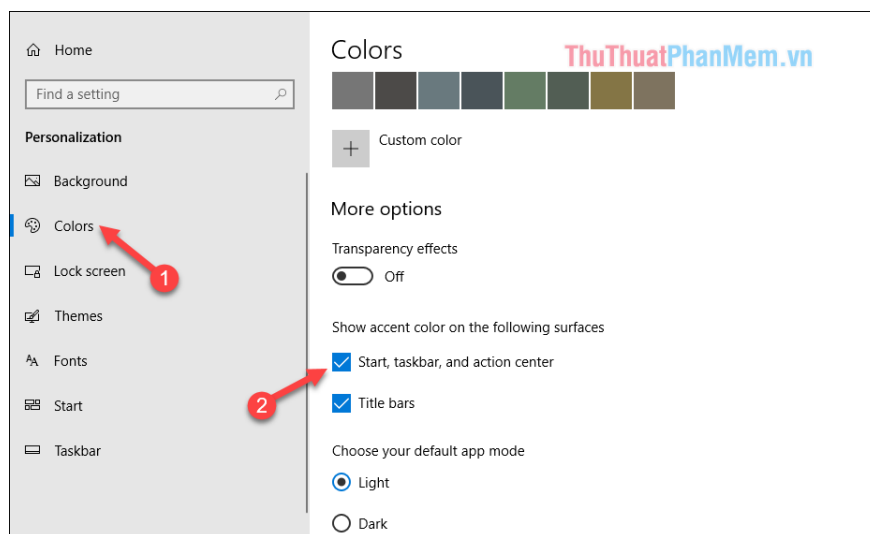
Home

Find a setting

Personalization

Background

Colors

Lock screen

Themes

Fonts

Start

Taskbar

1

Colors

ThuThuatPhanMem.vn

Custom color

More options

Transparency effects

Off

Show accent color on the following surfaces

Start, taskbar, and action center

2

Title bars

Choose your default app mode

Light

Dark